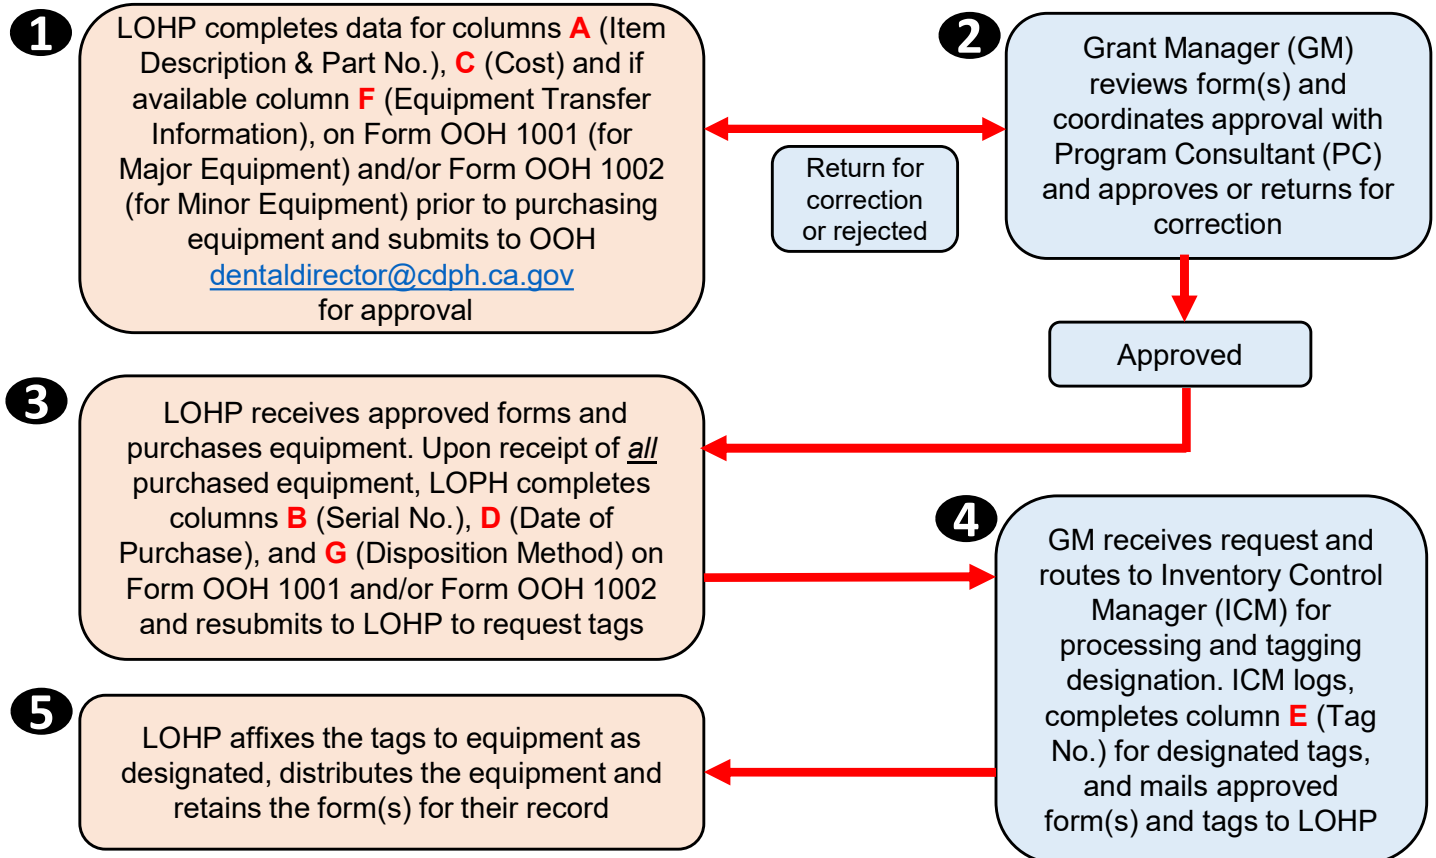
1

LOHP completes data for columns A (Item Description & Part No.), C (Cost) and if available column F (Equipment Transfer Information), on Form OOH 1001 (for Major Equipment) and/or Form OOH 1002 (for Minor Equipment) prior to purchasing equipment and submits to OOH dentaldirector@cdph.ca.gov for approval

2

Grant Manager (GM) reviews form(s) and coordinates approval with Program Consultant (PC) and approves or returns for correction

Return for correction or rejected

Approved

3

LOHP receives approved forms and purchases equipment. Upon receipt of all purchased equipment, LOPH completes columns B (Serial No.), D (Date of Purchase), and G (Disposition Method) on Form OOH 1001 and/or Form OOH 1002 and resubmits to LOHP to request tags

4

GM receives request and routes to Inventory Control Manager (ICM) for processing and tagging designation. ICM logs, completes column E (Tag No.) for designated tags, and mails approved form(s) and tags to LOHP

5

LOHP affixes the tags to equipment as designated, distributes the equipment and retains the form(s) for their record